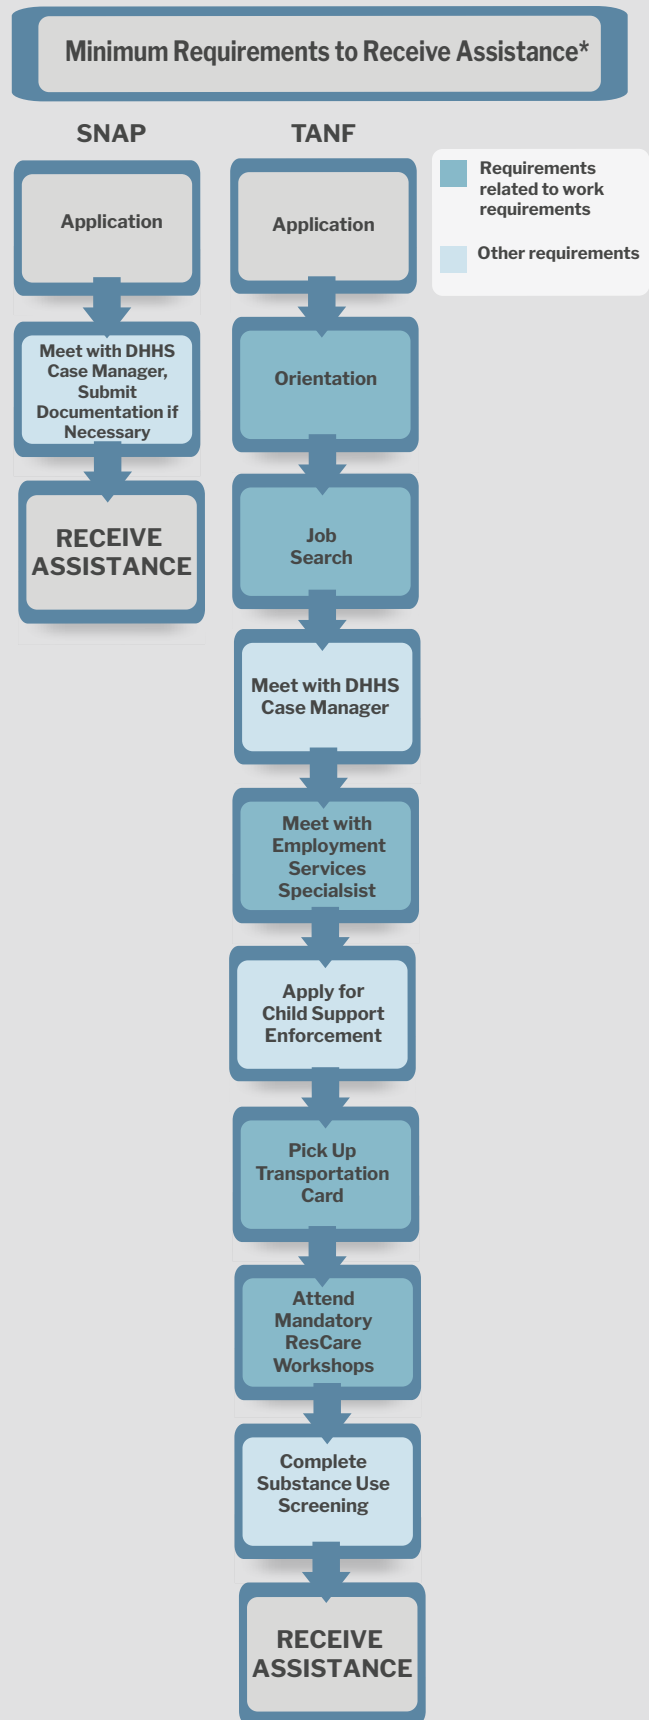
Minimum Requirements to Receive Assistance*

SNAP

Application

Meet with DHHS Case Manager, Submit Documentation if Necessary

RECEIVE ASSISTANCE

TANF

Application

Orientation

Job Search

Meet with DHHS Case Manager

Meet with Employment Services Specialsist

Apply for Child Support Enforcement

Pick Up Transportation Card

Attend Mandatory ResCare Workshops

Complete Substance Use Screening

RECEIVE ASSISTANCE

Requirements related to work requirements

Other requirements